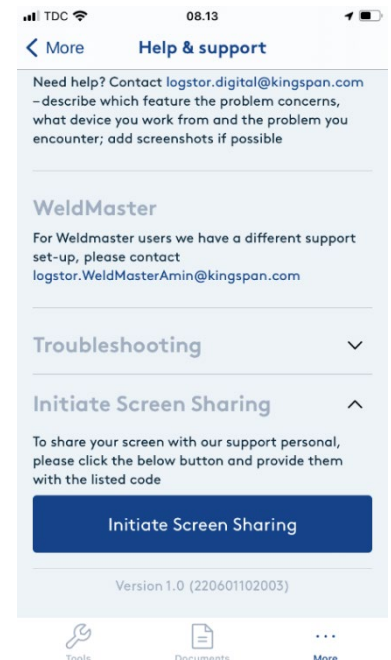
TDC 08.13

More Help & support

Need help? Contact logstor.digital@kingspan.com – describe which feature the problem concerns, what device you work from and the problem you encounter; add screenshots if possible

WeldMaster

For Weldmaster users we have a different support set-up, please contact logstor.WeldMasterAmin@kingspan.com

Troubleshooting

Initiate Screen Sharing

To share your screen with our support personal, please click the below button and provide them with the listed code

Initiate Screen Sharing

Version 1.0 (220601102003)

Tools Documents More